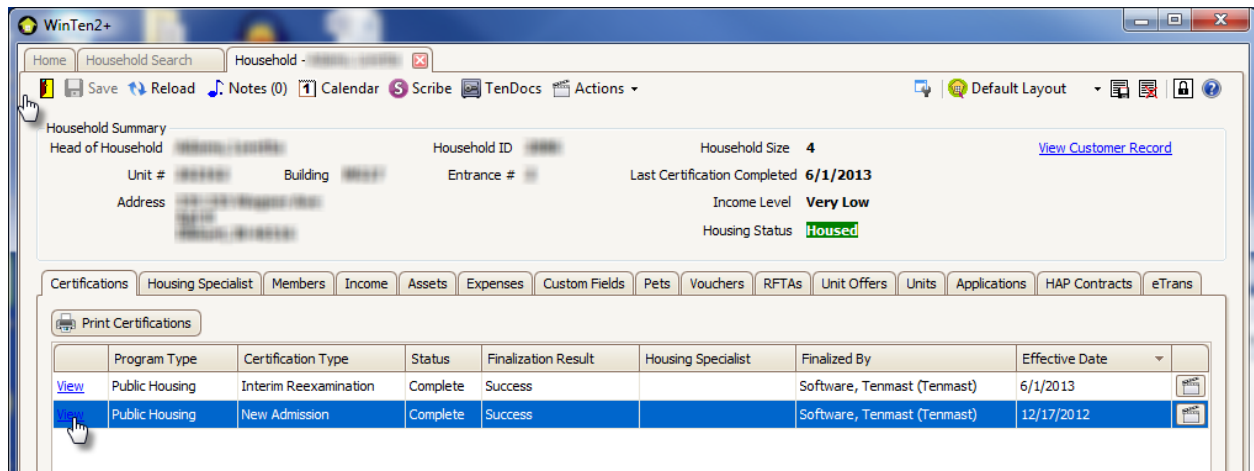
WinTen2+

Home | Household Search | Household - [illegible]

Save | Reload | Notes (0) | Calendar | Scribe | TenDocs | Actions | Default Layout

Household Summary

Head of Household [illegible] | Household ID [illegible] | Household Size 4 | View Customer Record

Unit # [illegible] | Building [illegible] | Entrance # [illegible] | Last Certification Completed 6/1/2013

Address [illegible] | Income Level Very Low

Housing Status Housed

Certifications | Housing Specialist | Members | Income | Assets | Expenses | Custom Fields | Pets | Vouchers | RFTAs | Unit Offers | Units | Applications | HAP Contracts | eTrans

Print Certifications

| | Program Type | Certification Type | Status | Finalization Result | Housing Specialist | Finalized By | Effective Date |
|---|---|---|---|---|---|---|---|
| View | Public Housing | Interim Reexamination | Complete | Success | | Software, Tenmast (Tenmast) | 6/1/2013 |
| View | Public Housing | New Admission | Complete | Success | | Software, Tenmast (Tenmast) | 12/17/2012 |